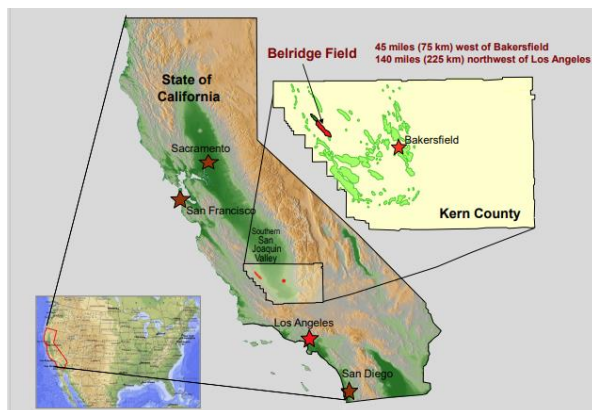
Belridge Field

45 miles (75 km) west of Bakersfield
140 miles (225 km) northwest of Los Angeles

State of California

Sacramento

San Francisco

Southern San Joaquin Valley

Bakersfield

Kern County

Los Angeles

San Diego